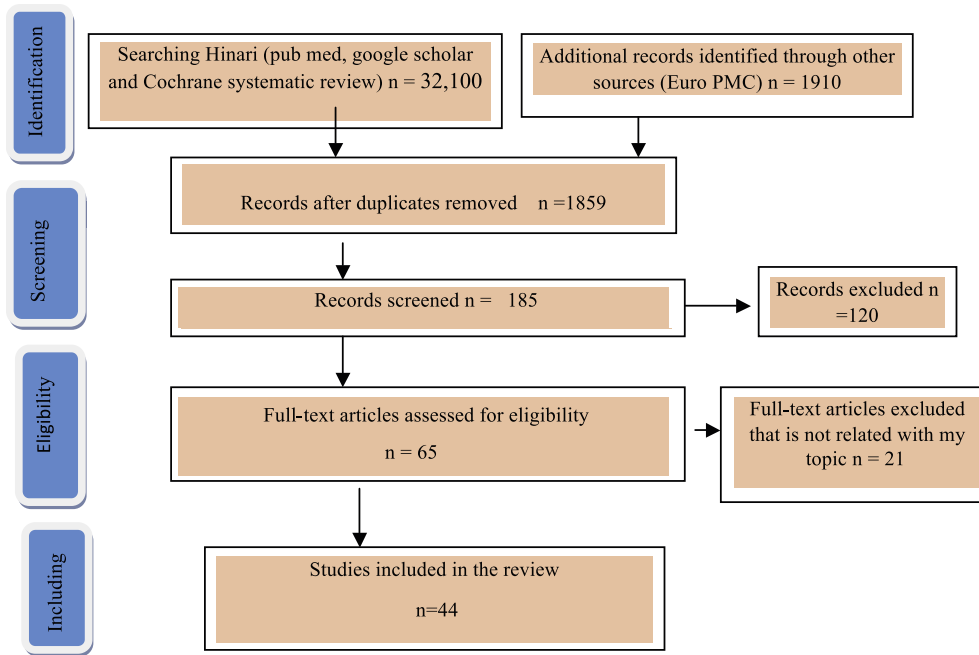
Identification

Searching Hinari (pub med, google scholar and Cochrane systematic review) n = 32,100

Additional records identified through other sources (Euro PMC) n = 1910

Screening

Records after duplicates removed n =1859

Records screened n = 185

Records excluded n =120

Eligibility

Full-text articles assessed for eligibility n = 65

Full-text articles excluded that is not related with my topic n = 21

Including

Studies included in the review n=44